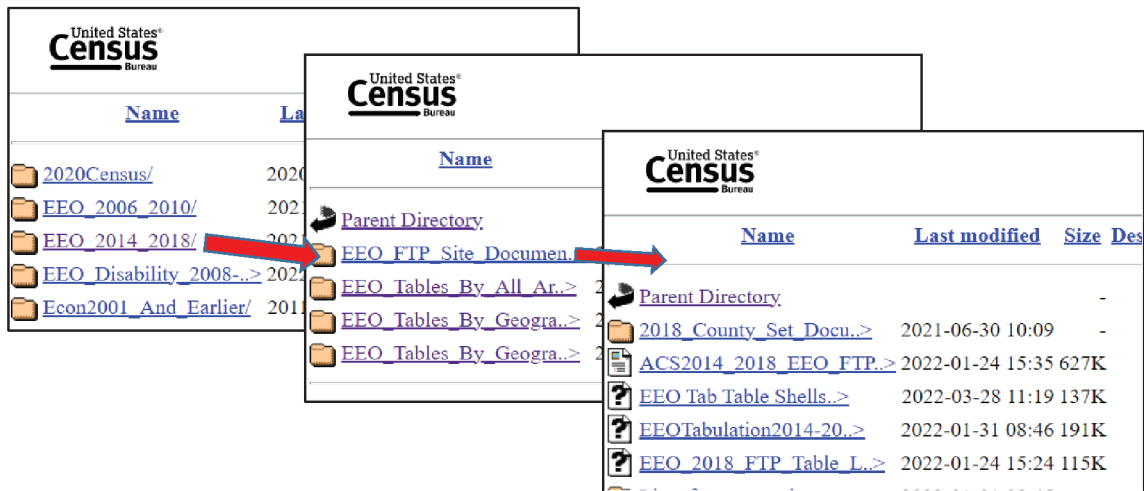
United States® Census Bureau

| Name | La |
|---|---|
| 2020Census/ | 2020 |
| EEO_2006_2010/ | 2021 |
| EEO_2014_2018/ | 2021 |
| EEO_Disability_2008-..> | 2022 |
| Econ2001_And_Earlier/ | 2011 |

United States® Census Bureau

| Name |
|---|
| Parent Directory |
| EEO_FTP_Site_Documen..> |
| EEO_Tables_By_All_Ar..> |
| EEO_Tables_By_Geogra..> |
| EEO_Tables_By_Geogra..> |

United States® Census Bureau

| Name | Last modified | Size | Des |
|---|---|---|---|
| Parent Directory | | - | |
| 2018_County_Set_Docu..> | 2021-06-30 10:09 | - | |
| ACS2014_2018_EEO_FTP..> | 2022-01-24 15:35 | 627K | |
| EEO Tab Table Shells..> | 2022-03-28 11:19 | 137K | |
| EEOTabulation2014-20..> | 2022-01-31 08:46 | 191K | |
| EEO_2018_FTP_Table_L..> | 2022-01-24 15:24 | 115K | |